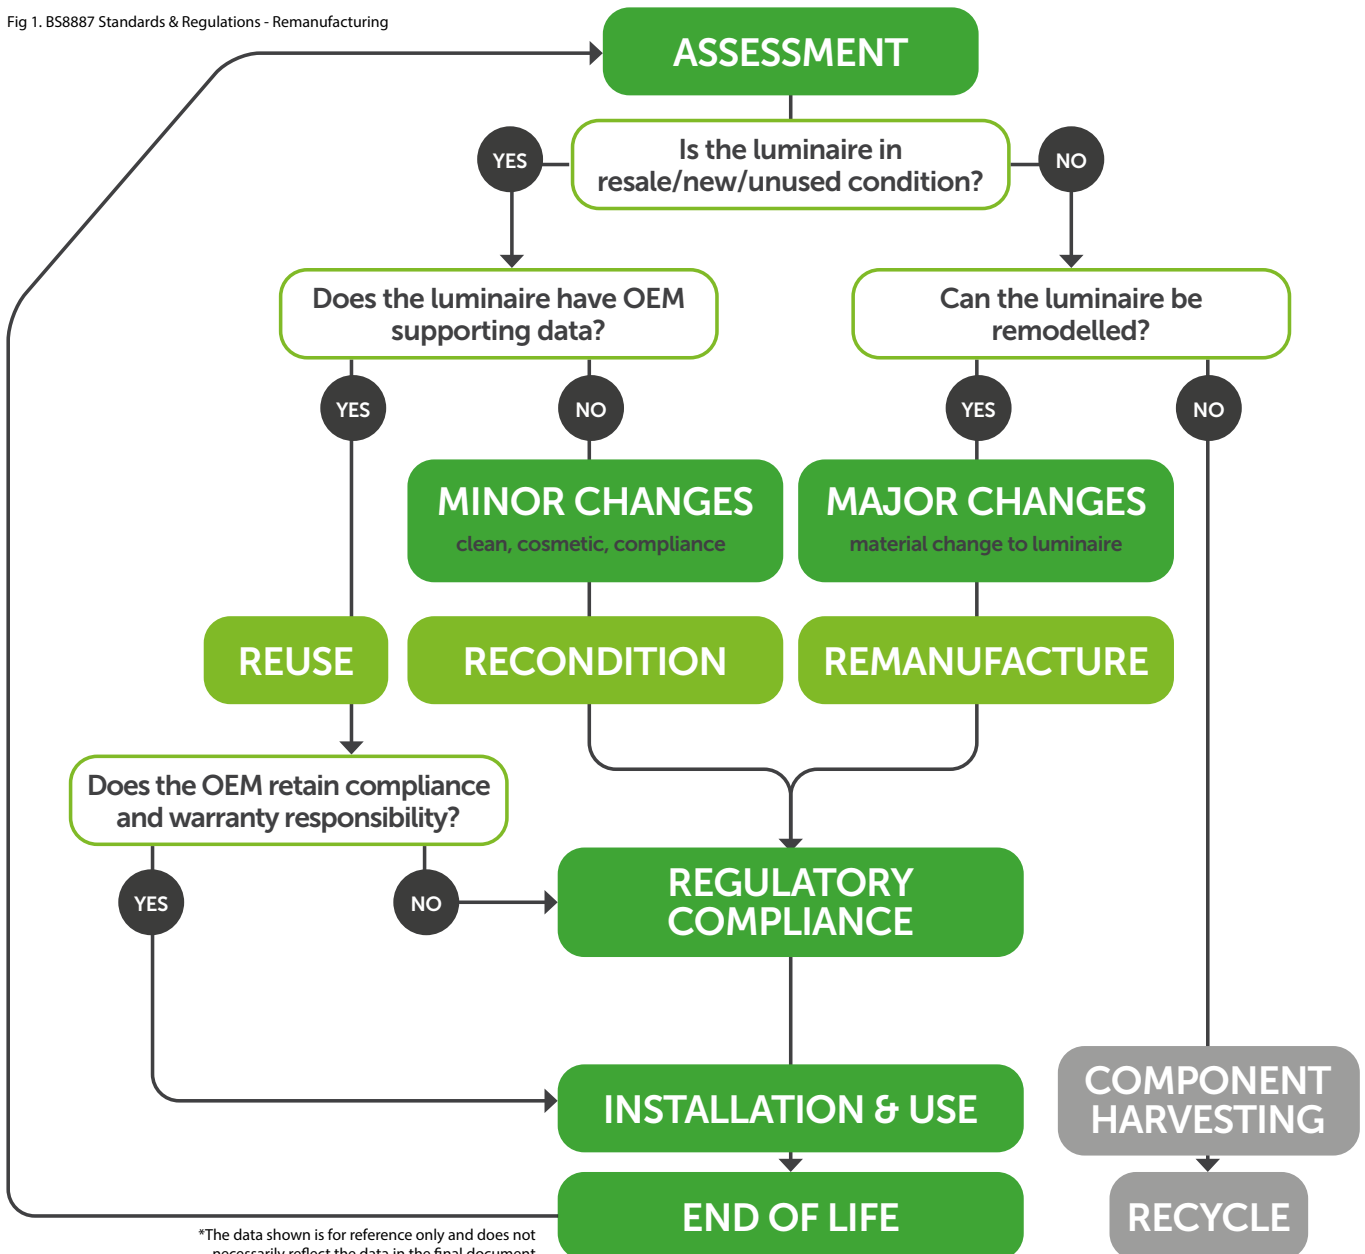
Fig 1. BS8887 Standards & Regulations - Remanufacturing

ASSESSMENT

Is the luminaire in resale/new/unused condition?

YES

NO

Does the luminaire have OEM supporting data?

Can the luminaire be remodelled?

YES

NO

YES

NO

MINOR CHANGES
clean, cosmetic, compliance

MAJOR CHANGES
material change to luminaire

REUSE

RECONDITION

REMANUFACTURE

Does the OEM retain compliance and warranty responsibility?

YES

NO

REGULATORY COMPLIANCE

COMPONENT HARVESTING

INSTALLATION & USE

END OF LIFE

RECYCLE

*The data shown is for reference only and does not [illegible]